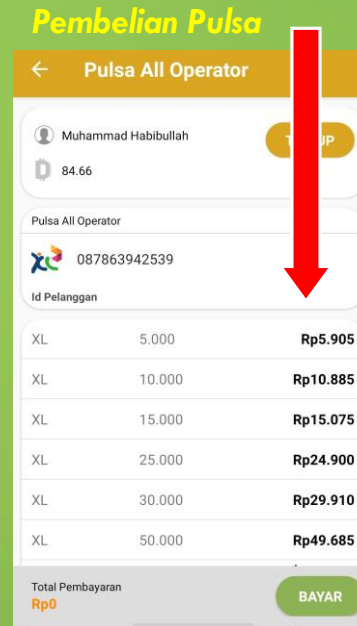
Pembelian Pulsa

← Pulsa All Operator

Muhammad Habibullah

84.66

T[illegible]UP

Pulsa All Operator

087863942539

Id Pelanggan

| | | |
|---|---|---|
| XL | 5.000 | Rp5.905 |
| XL | 10.000 | Rp10.885 |
| XL | 15.000 | Rp15.075 |
| XL | 25.000 | Rp24.900 |
| XL | 30.000 | Rp29.910 |
| XL | 50.000 | Rp49.685 |

Total Pembayaran
Rp0

BAYAR